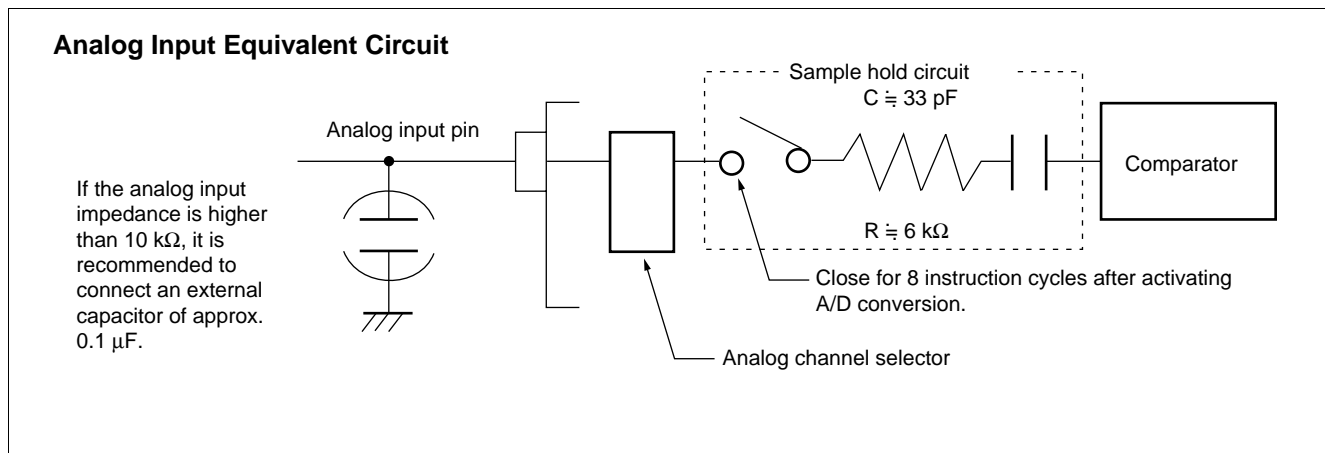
**Analog Input Equivalent Circuit**

Sample hold circuit

C $\fallingdotseq$ 33 pF

Analog input pin

Comparator

If the analog input impedance is higher than 10 k$\Omega$, it is recommended to connect an external capacitor of approx. 0.1 $\mu$F.

R $\fallingdotseq$ 6 k$\Omega$

Close for 8 instruction cycles after activating A/D conversion.

Analog channel selector